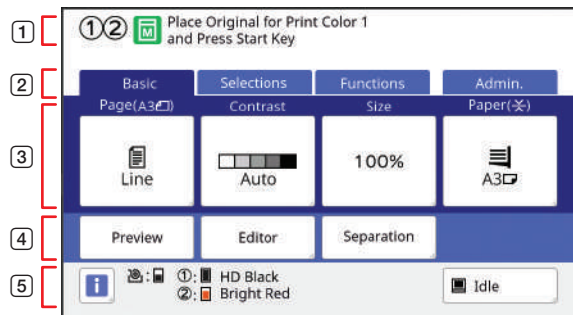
1
①② M Place Original for Print Color 1 and Press Start Key

2
Basic
Selections
Functions
Admin.

3
Page(A3)
Contrast
Size
Paper(✳)
Line
Auto
100%
A3

4
Preview
Editor
Separation

5
i
①: HD Black
②: Bright Red
Idle